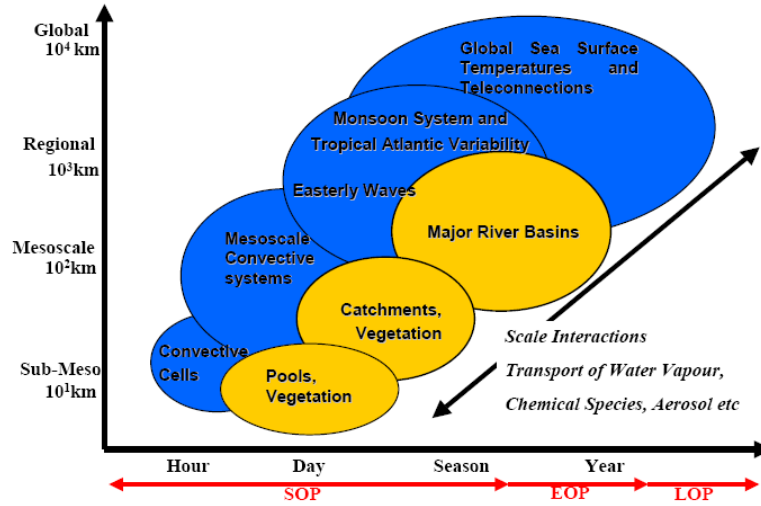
Global
$10^4$ km

Regional
$10^3$km

Mesoscale
$10^2$km

Sub-Meso
$10^1$km

Global Sea Surface Temperatures and Teleconnections

Monsoon System and Tropical Atlantic Variability

Easterly Waves

Major River Basins

Mesoscale Convective systems

Catchments, Vegetation

Convective Cells

Pools, Vegetation

Scale Interactions
Transport of Water Vapour,
Chemical Species, Aerosol etc

Hour
Day
Season
Year

SOP
EOP
LOP